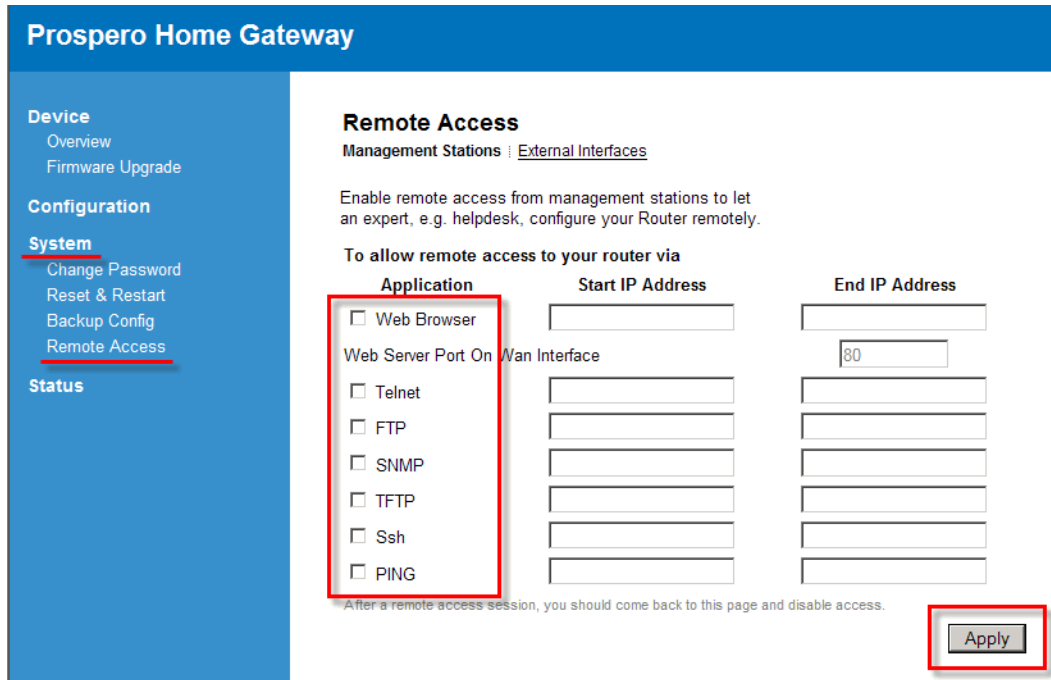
Prospero Home Gateway

Device
Overview
Firmware Upgrade
Configuration
System
Change Password
Reset & Restart
Backup Config
Remote Access
Status

Remote Access
Management Stations | External Interfaces

Enable remote access from management stations to let an expert, e.g. helpdesk, configure your Router remotely.

To allow remote access to your router via

| Application | Start IP Address | End IP Address |
|---|---|---|
| Web Browser | | |
| Web Server Port On Wan Interface | | 80 |
| Telnet | | |
| FTP | | |
| SNMP | | |
| TFTP | | |
| Ssh | | |
| PING | | |

After a remote access session, you should come back to this page and disable access.

Apply